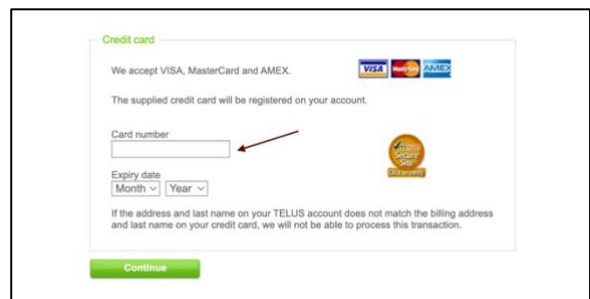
Credit card

We accept VISA, MasterCard and AMEX.

VISA MasterCard AMEX

The supplied credit card will be registered on your account.

Card number

Expiry date

Month Year

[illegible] Secure Site

If the address and last name on your TELUS account does not match the billing address and last name on your credit card, we will not be able to process this transaction.

Continue